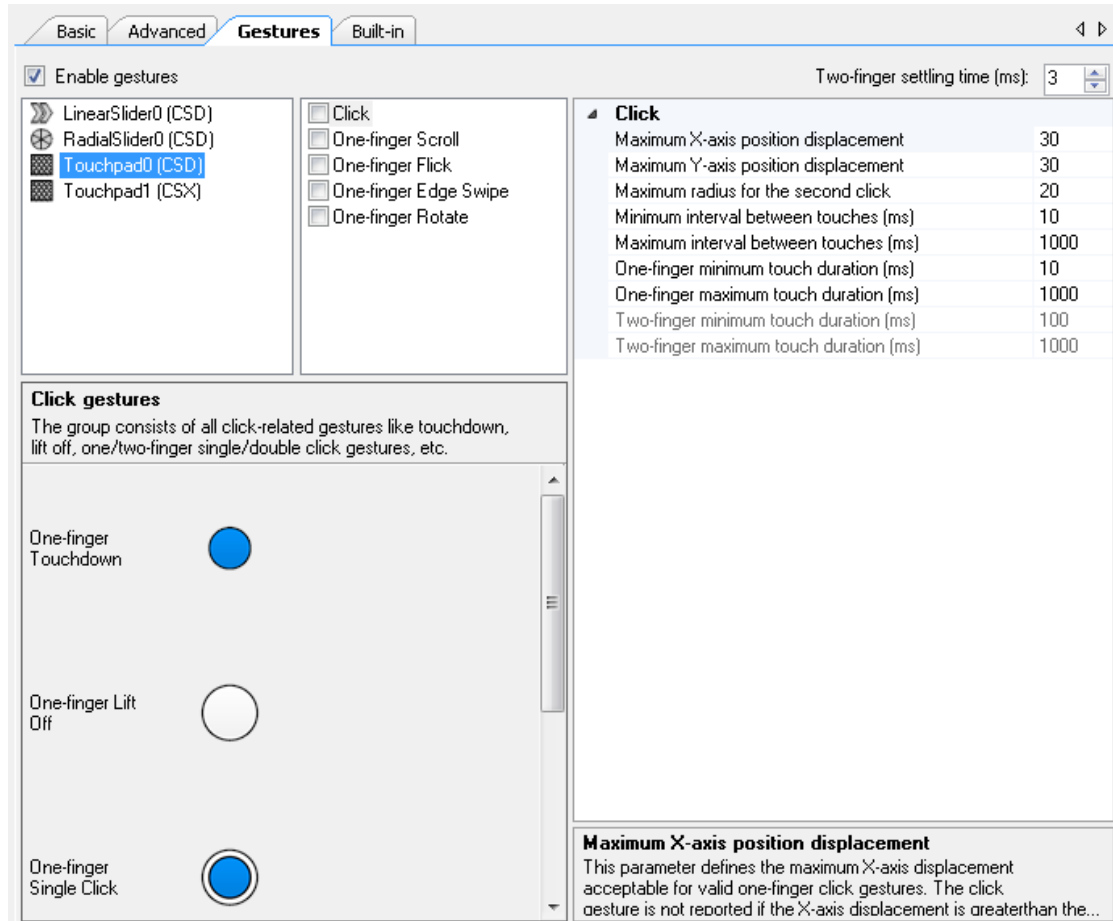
Basic | Advanced | Gestures | Built-in

Enable gestures

Two-finger settling time (ms): 3

LinearSlider0 (CSD)
RadialSlider0 (CSD)
Touchpad0 (CSD)
Touchpad1 (CSX)

Click
One-finger Scroll
One-finger Flick
One-finger Edge Swipe
One-finger Rotate

| Click | |
|---|---|
| Maximum X-axis position displacement | 30 |
| Maximum Y-axis position displacement | 30 |
| Maximum radius for the second click | 20 |
| Minimum interval between touches (ms) | 10 |
| Maximum interval between touches (ms) | 1000 |
| One-finger minimum touch duration (ms) | 10 |
| One-finger maximum touch duration (ms) | 1000 |
| Two-finger minimum touch duration (ms) | 100 |
| Two-finger maximum touch duration (ms) | 1000 |

Click gestures
The group consists of all click-related gestures like touchdown, lift off, one/two-finger single/double click gestures, etc.

One-finger Touchdown

One-finger Lift Off

One-finger Single Click

Maximum X-axis position displacement
This parameter defines the maximum X-axis displacement acceptable for valid one-finger click gestures. The click gesture is not reported if the X-axis displacement is greaterthan the...